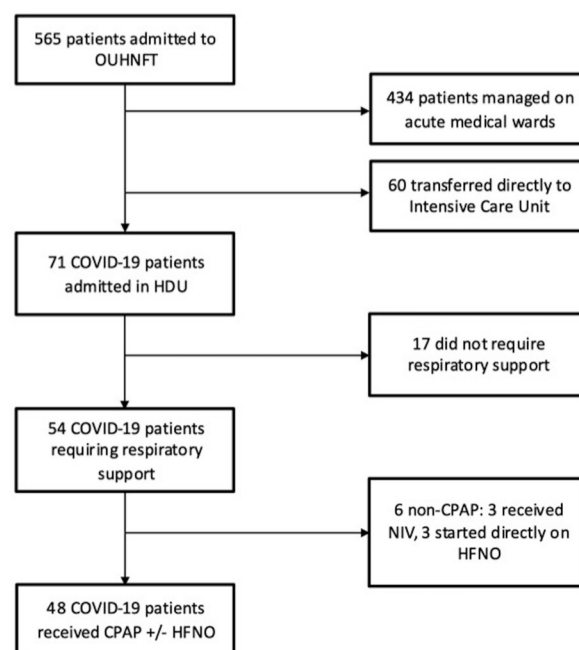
565 patients admitted to OUHNFT

434 patients managed on acute medical wards

60 transferred directly to Intensive Care Unit

71 COVID-19 patients admitted in HDU

17 did not require respiratory support

54 COVID-19 patients requiring respiratory support

6 non-CPAP: 3 received NIV, 3 started directly on HFNO

48 COVID-19 patients received CPAP +/- HFNO